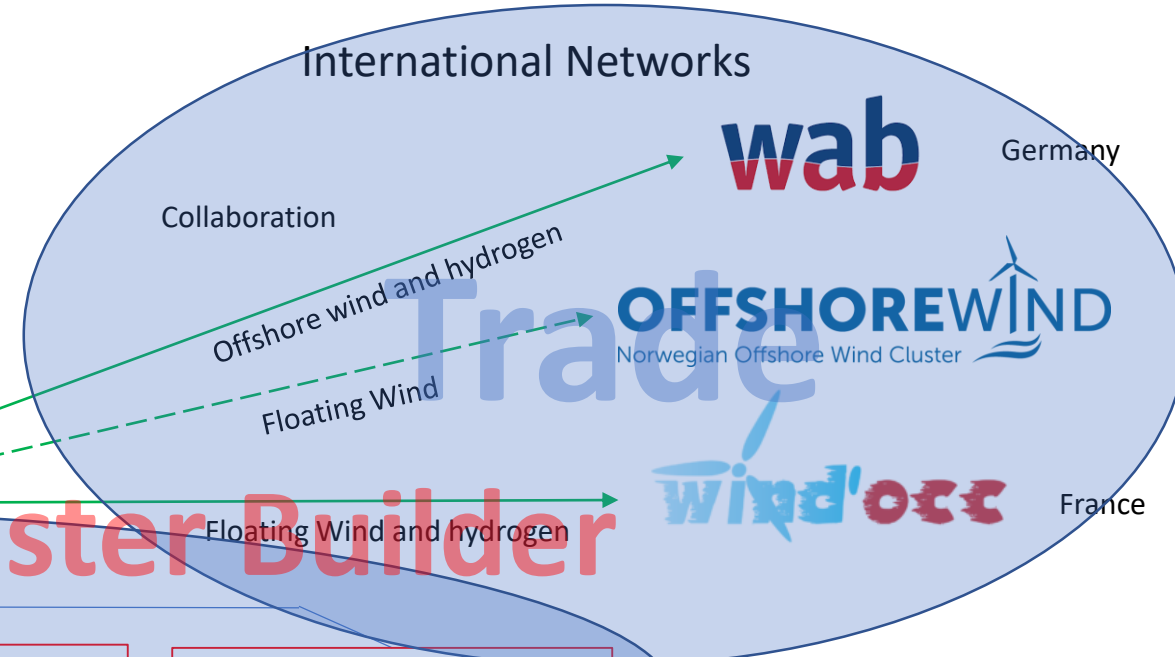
International Networks

wab

Germany

Collaboration

Offshore wind and hydrogen

Trade

OFFSHOREWIND
Norwegian Offshore Wind Cluster

Floating Wind

wind'occ

France

Floating Wind and hydrogen

ster Builder